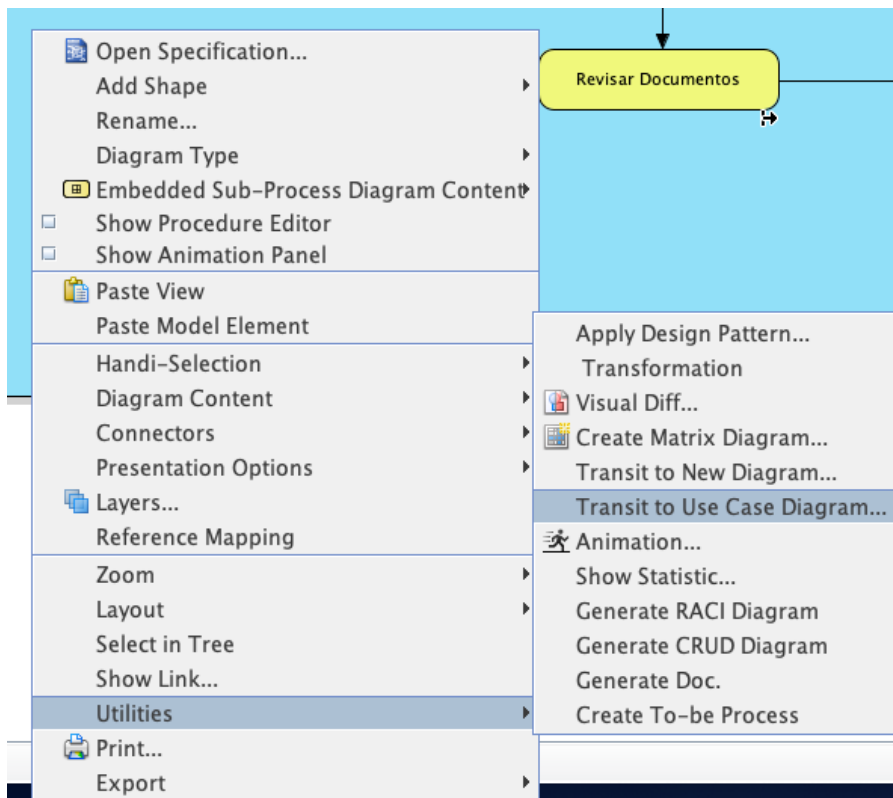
Open Specification...
Add Shape
Rename...
Diagram Type
Embedded Sub-Process Diagram Content
Show Procedure Editor
Show Animation Panel
Paste View
Paste Model Element
Handi-Selection
Diagram Content
Connectors
Presentation Options
Layers...
Reference Mapping
Zoom
Layout
Select in Tree
Show Link...
Utilities
Print...
Export

Revisar Documentos

Apply Design Pattern...
Transformation
Visual Diff...
Create Matrix Diagram...
Transit to New Diagram...
Transit to Use Case Diagram...
Animation...
Show Statistic...
Generate RACI Diagram
Generate CRUD Diagram
Generate Doc.
Create To-be Process